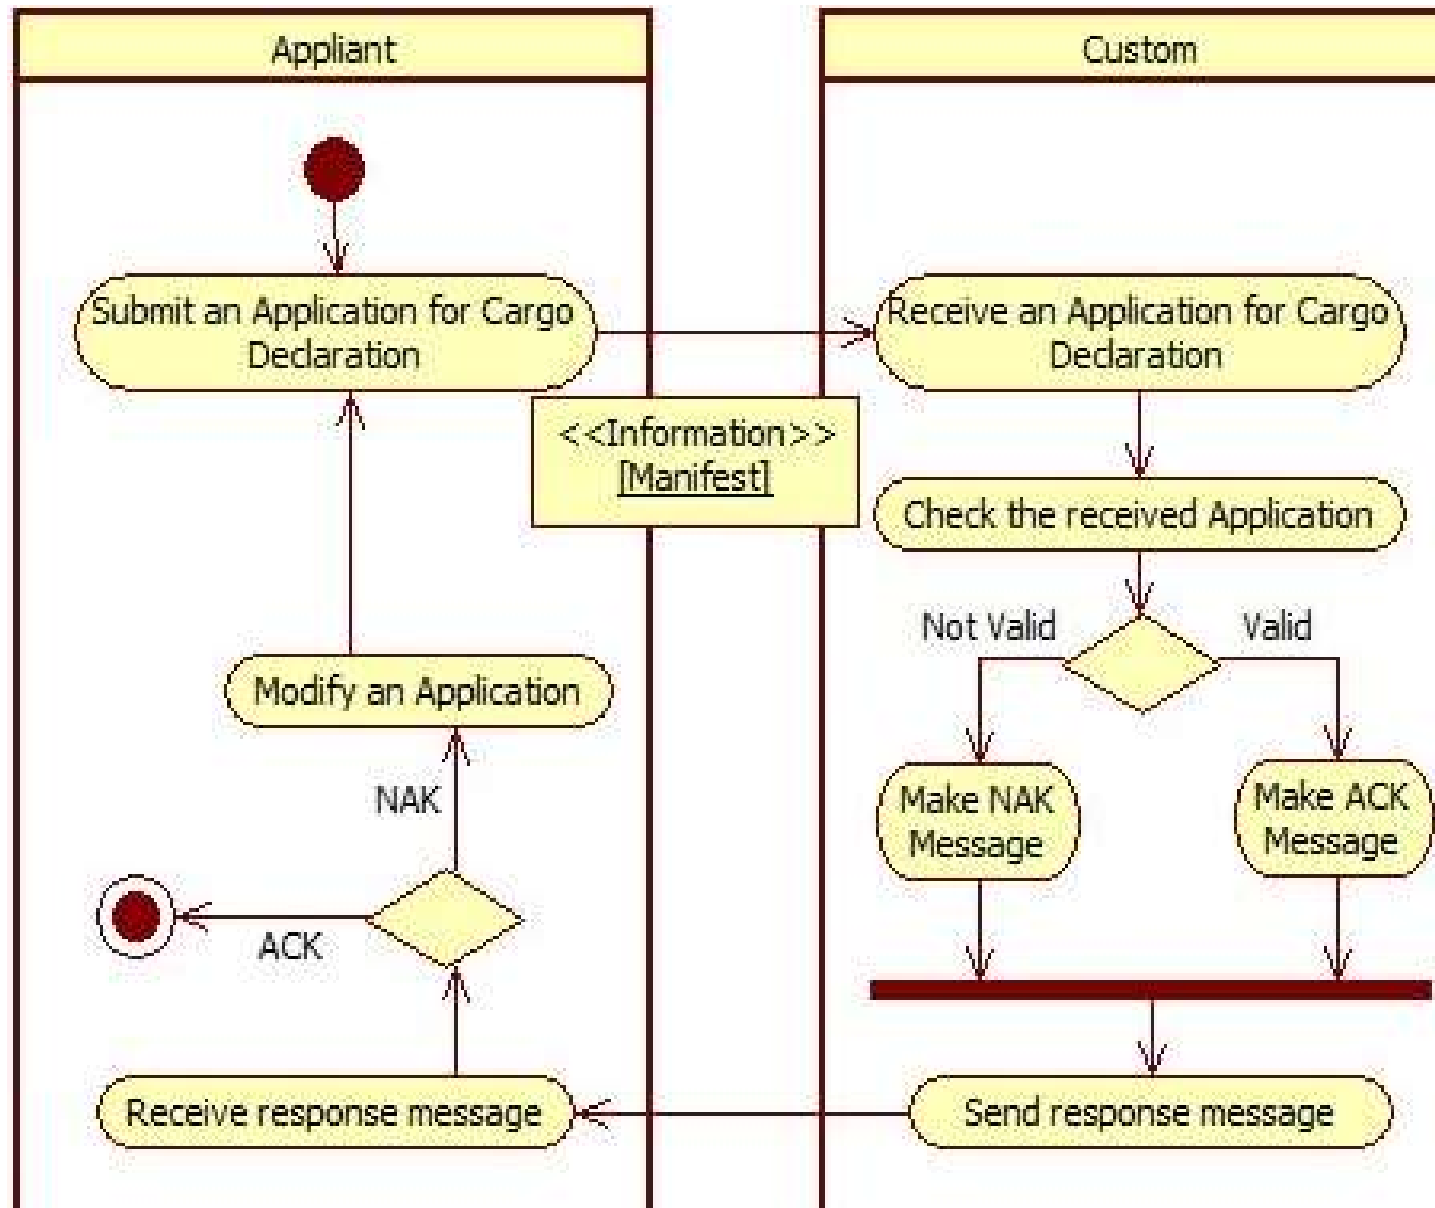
Appliant

Custom

Submit an Application for Cargo Declaration

Receive an Application for Cargo Declaration

<<Information>>
[Manifest]

Check the received Application

Not Valid

Valid

Modify an Application

NAK

Make NAK Message

Make ACK Message

ACK

Receive response message

Send response message